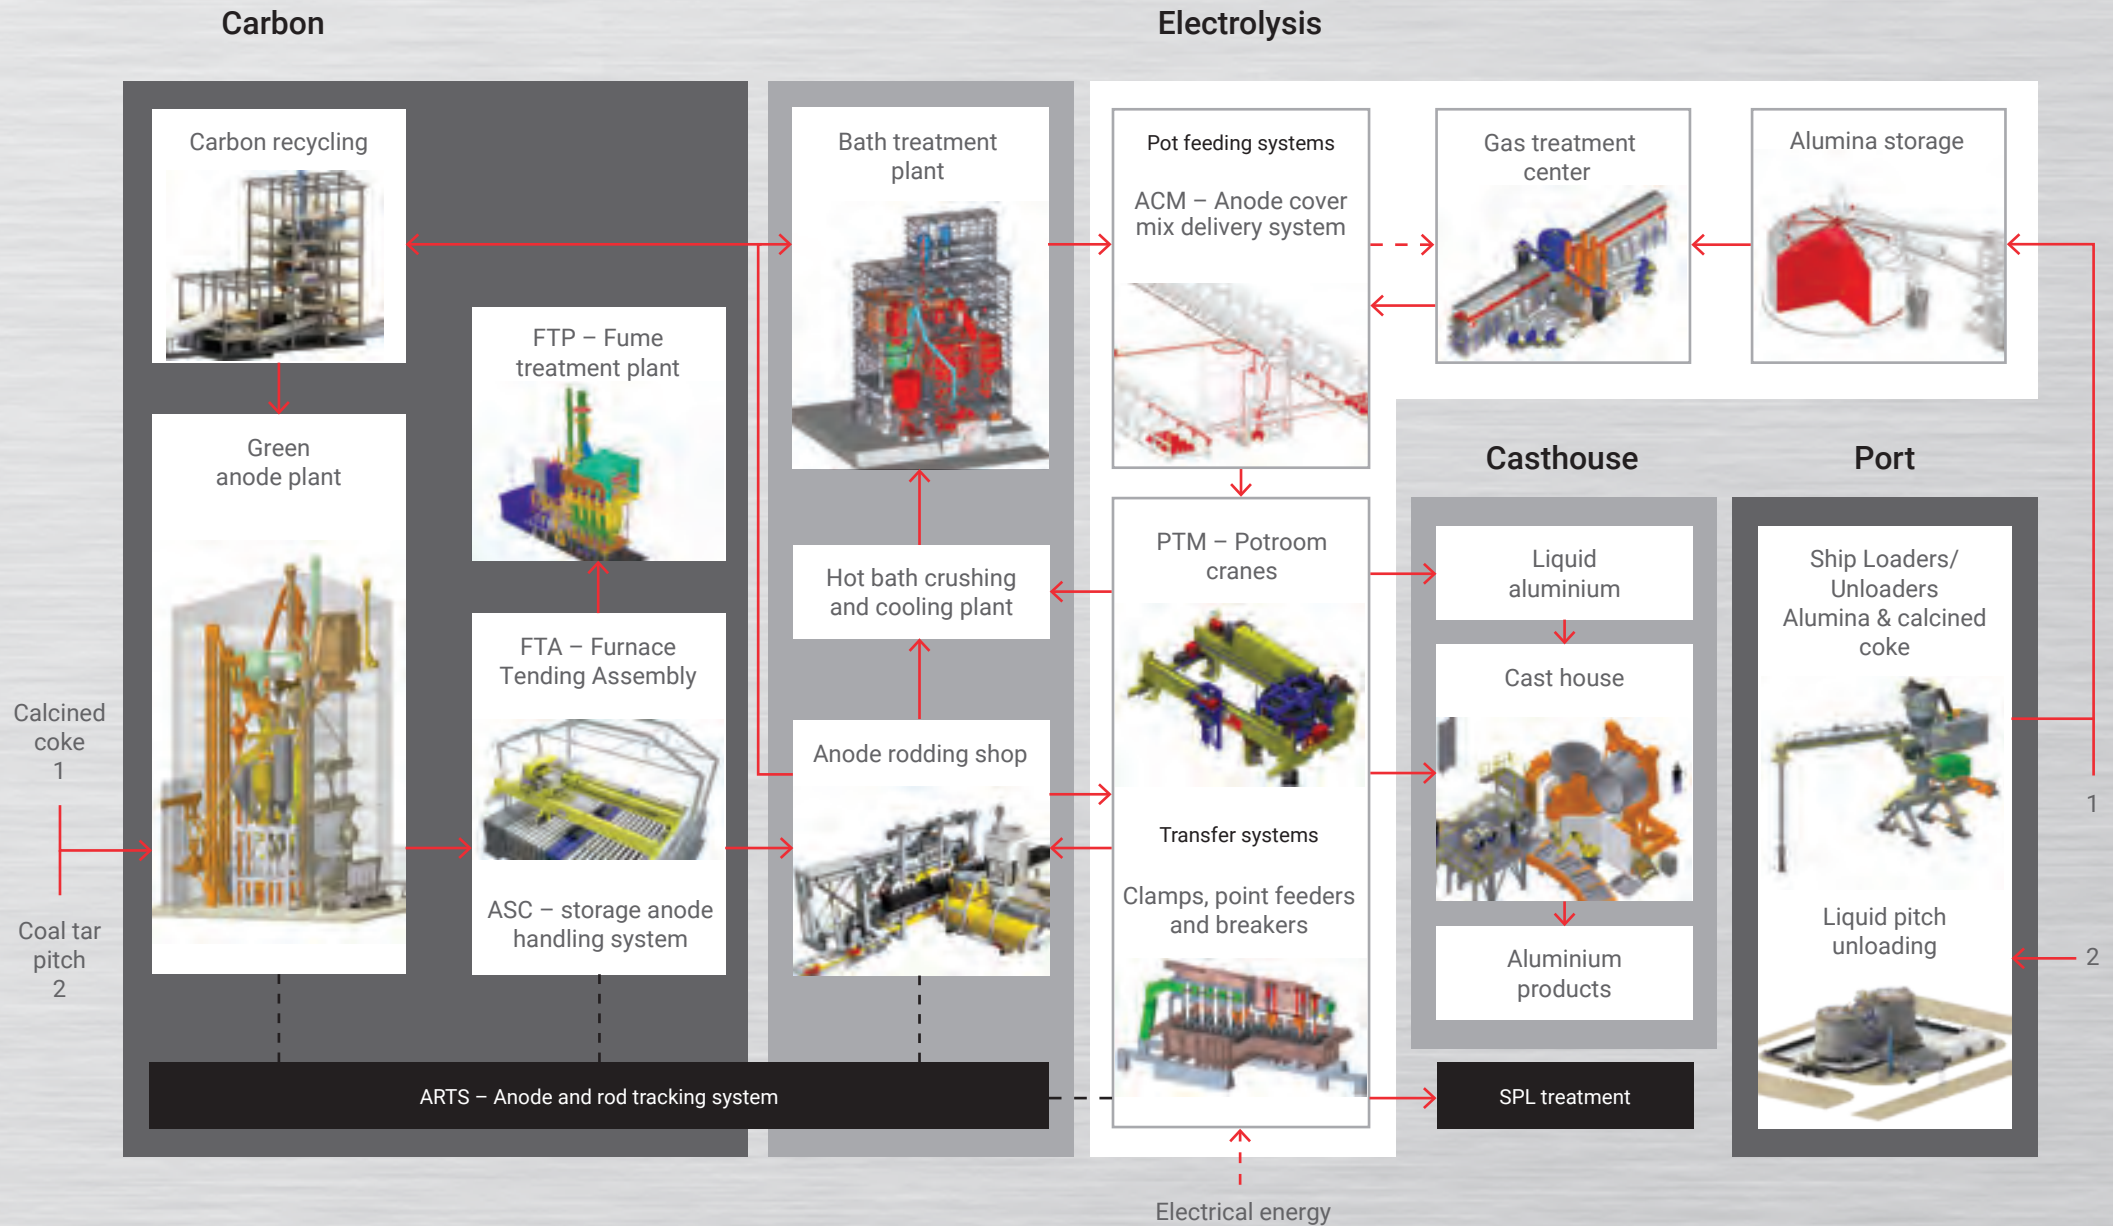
Carbon

Electrolysis

Carbon recycling

Bath treatment plant

Pot feeding systems

ACM – Anode cover mix delivery system

Gas treatment center

Alumina storage

FTP – Fume treatment plant

Green anode plant

Casthouse

Port

PTM – Potroom cranes

Hot bath crushing and cooling plant

Liquid aluminium

Ship Loaders/ Unloaders Alumina & calcined coke

FTA – Furnace Tending Assembly

Cast house

Calcined coke 1

Anode rodding shop

1

Transfer systems

Clamps, point feeders and breakers

ASC – storage anode handling system

Coal tar pitch 2

Liquid pitch unloading

Aluminium products

2

ARTS – Anode and rod tracking system

SPL treatment

Electrical energy